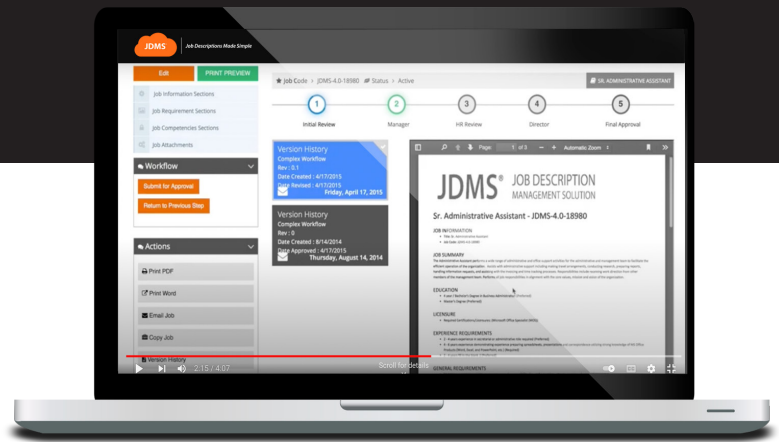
JDMS Job Descriptions Made Simple

Edit PRINT PREVIEW

Job Information Sections
Job Requirement Sections
Job Competencies Sections
Job Attachments

Workflow
Submit for Approval
Return to Previous Step

Actions
Print PDF
Print Word
Email Job
Copy Job
Version History

Job Code > JDMS-4.0-18980 Status > Active

SR. ADMINISTRATIVE ASSISTANT

1 Initial Review
2 Manager
3 HR Review
4 Director
5 Final Approval

Version History
Complex Workflow
Rev : 0.1
Date Created : 4/17/2015
Date Revised : 4/17/2015
Friday, April 17, 2015

Version History
Complex Workflow
Rev : 0
Date Created : 8/14/2014
Date Approved : 4/17/2015
Thursday, August 14, 2014

Page 1 of 5 Automatic Zoom

JDMS® JOB DESCRIPTION MANAGEMENT SOLUTION

Sr. Administrative Assistant - JDMS-4.0-18980

JOB INFORMATION

JOB SUMMARY

EDUCATION

LICENSURE

EXPERIENCE REQUIREMENTS

GENERAL REQUIREMENTS

2:15 / 4:07
Scroll for details